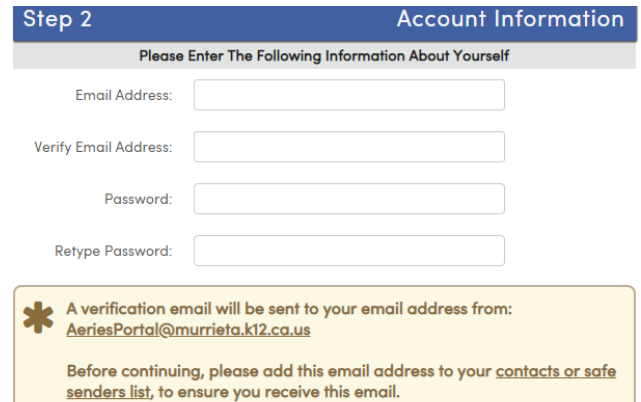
Step 2 Account Information

Please Enter The Following Information About Yourself

Email Address:

Verify Email Address:

Password:

Retype Password:

A verification email will be sent to your email address from: AeriesPortal@murrieta.k12.ca.us

Before continuing, please add this email address to your contacts or safe senders list, to ensure you receive this email.